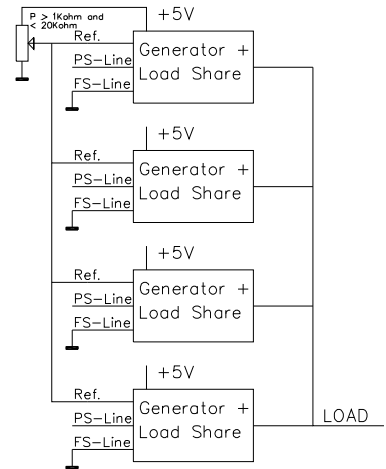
P > 1Kohm and < 20Kohm

+5V
Ref.
PS-Line
FS-Line
Generator + Load Share

+5V
Ref.
PS-Line
FS-Line
Generator + Load Share

+5V
Ref.
PS-Line
FS-Line
Generator + Load Share

+5V
Ref.
PS-Line
FS-Line
Generator + Load Share

LOAD